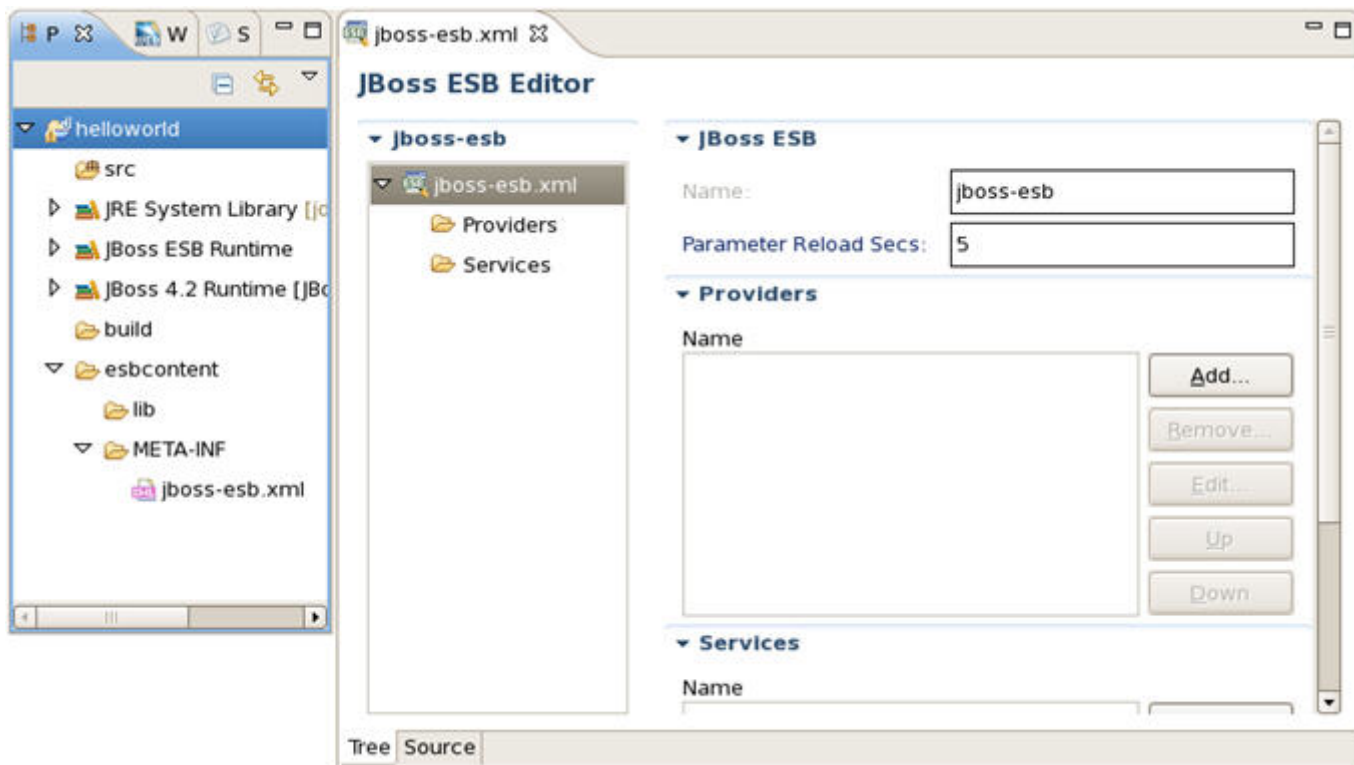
P W S

helloworld
src
JRE System Library [jc
JBoss ESB Runtime
JBoss 4.2 Runtime [JBc
build
esbcontent
lib
META-INF
jboss-esb.xml

jboss-esb.xml

JBoss ESB Editor

jboss-esb
jboss-esb.xml
Providers
Services

JBoss ESB
Name: jboss-esb
Parameter Reload Secs: 5

Providers
Name
Add...
Remove...
Edit...
Up
Down

Services
Name

Tree Source